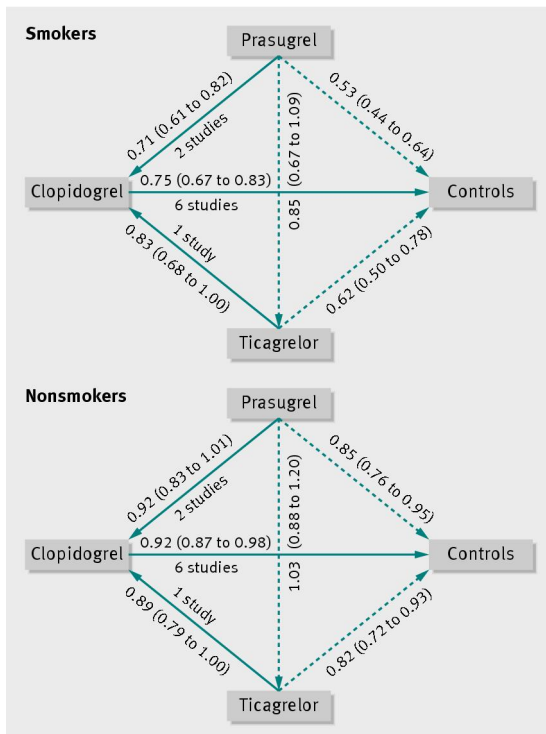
Smokers

Prasugrel

0.71 (0.61 to 0.82)
2 studies

0.85 (0.67 to 1.09)

0.53 (0.44 to 0.64)

Clopidogrel

0.75 (0.67 to 0.83)
6 studies

Controls

1 study
0.83 (0.68 to 1.00)

0.62 (0.50 to 0.78)

Ticagrelor

Nonsmokers

Prasugrel

0.92 (0.83 to 1.01)
2 studies

1.03 (0.88 to 1.20)

0.85 (0.76 to 0.95)

Clopidogrel

0.92 (0.87 to 0.98)
6 studies

Controls

1 study
0.89 (0.79 to 1.00)

0.82 (0.72 to 0.93)

Ticagrelor